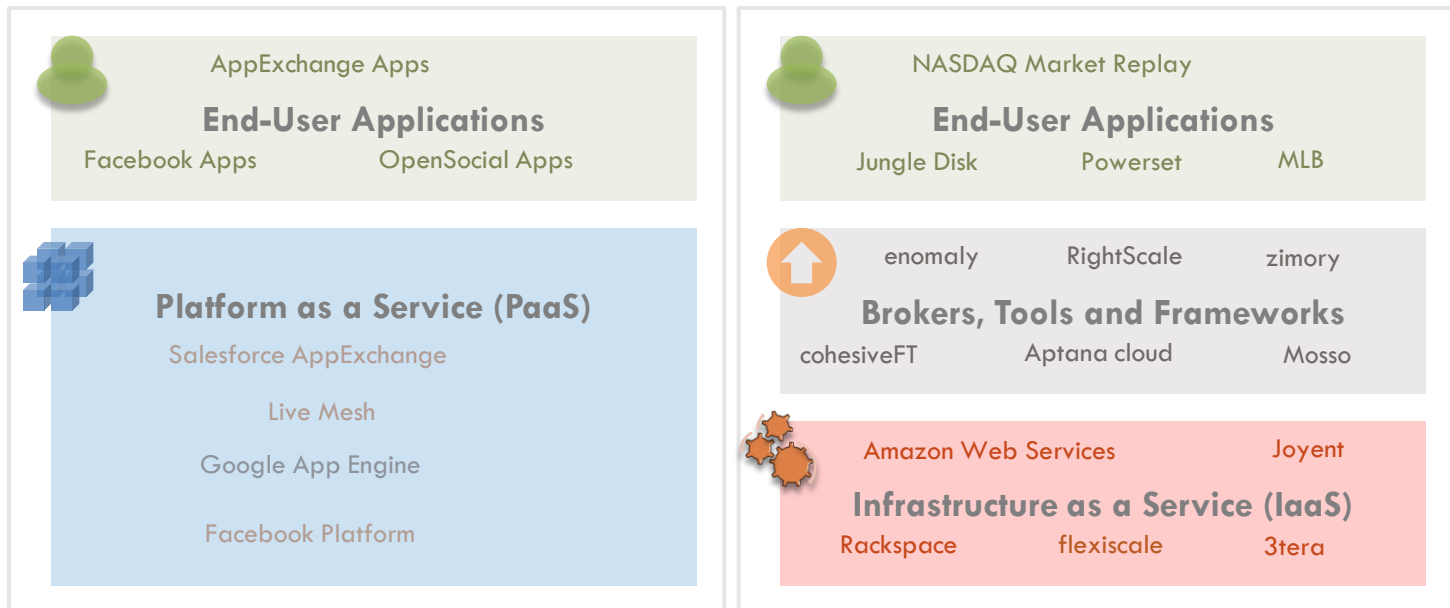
AppExchange Apps

End-User Applications

Facebook Apps OpenSocial Apps

Platform as a Service (PaaS)

Salesforce AppExchange

Live Mesh

Google App Engine

Facebook Platform

NASDAQ Market Replay

End-User Applications

Jungle Disk Powerset MLB

enomaly RightScale zimory

Brokers, Tools and Frameworks

cohesiveFT Aptana cloud Mosso

Amazon Web Services Joyent

Infrastructure as a Service (IaaS)

Rackspace flexiscale 3tera